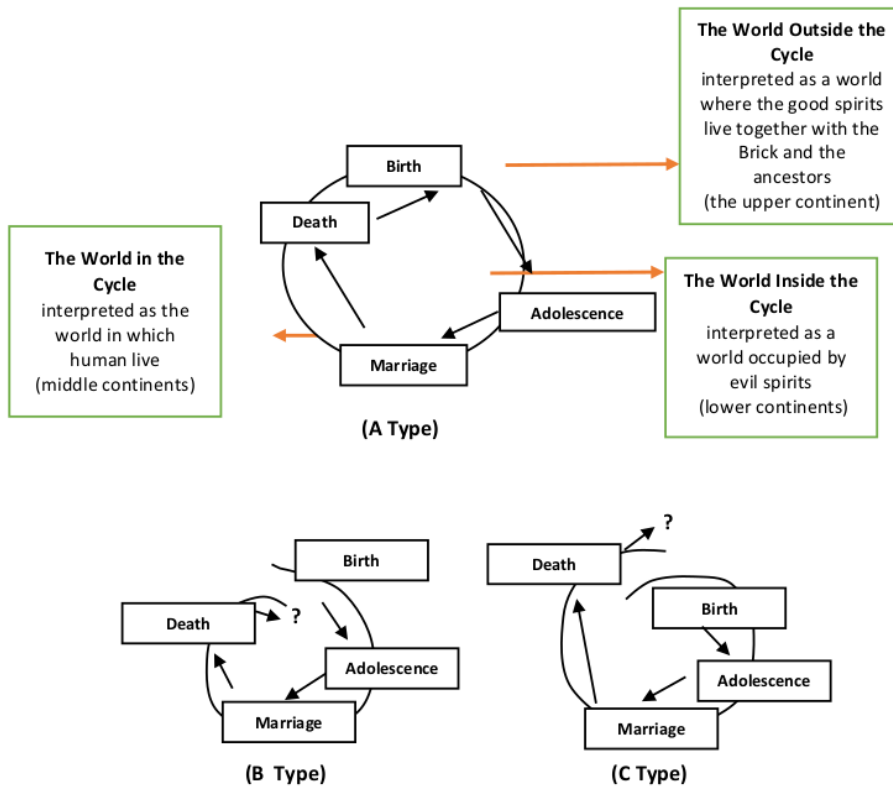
The World Outside the Cycle
interpreted as a world where the good spirits live together with the Brick and the ancestors
(the upper continent)

Birth

Death

The World in the Cycle
interpreted as the world in which human live
(middle continents)

The World Inside the Cycle
interpreted as a world occupied by evil spirits
(lower continents)

Adolescence

Marriage

(A Type)

Birth

Death

?

Adolescence

Marriage

(B Type)

?

Death

Birth

Adolescence

Marriage

(C Type)